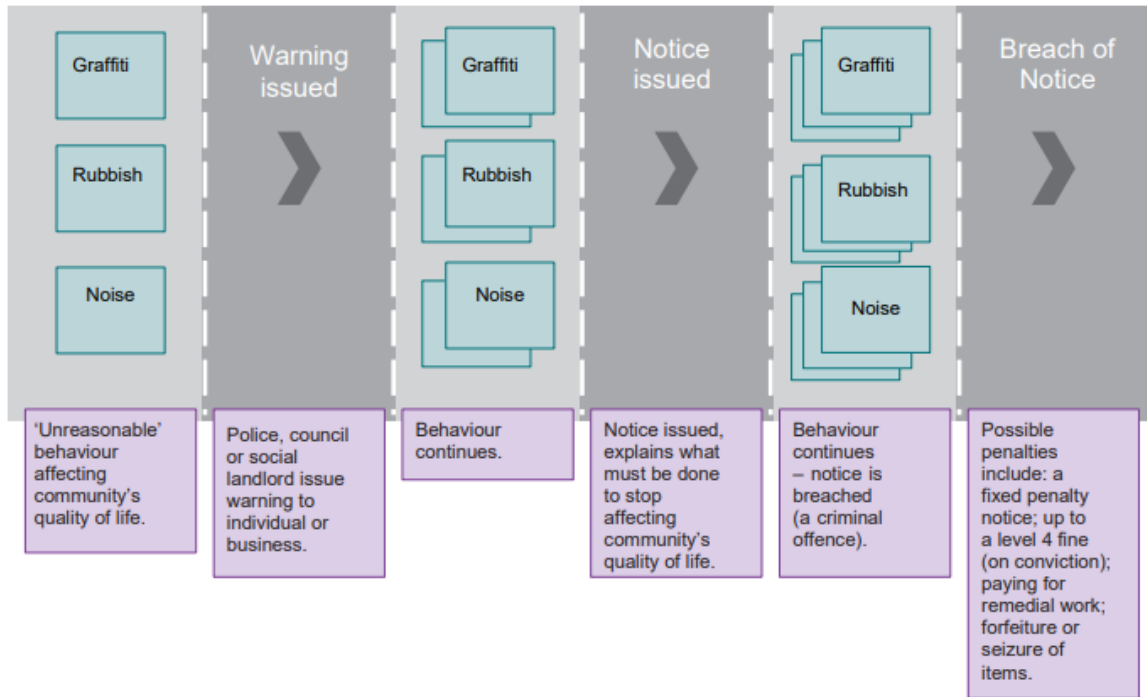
Graffiti

Rubbish

Noise

Warning issued

Graffiti

Rubbish

Noise

Notice issued

Graffiti

Rubbish

Noise

Breach of Notice

'Unreasonable' behaviour affecting community's quality of life.

Police, council or social landlord issue warning to individual or business.

Behaviour continues.

Notice issued, explains what must be done to stop affecting community's quality of life.

Behaviour continues – notice is breached (a criminal offence).

Possible penalties include: a fixed penalty notice; up to a level 4 fine (on conviction); paying for remedial work; forfeiture or seizure of items.